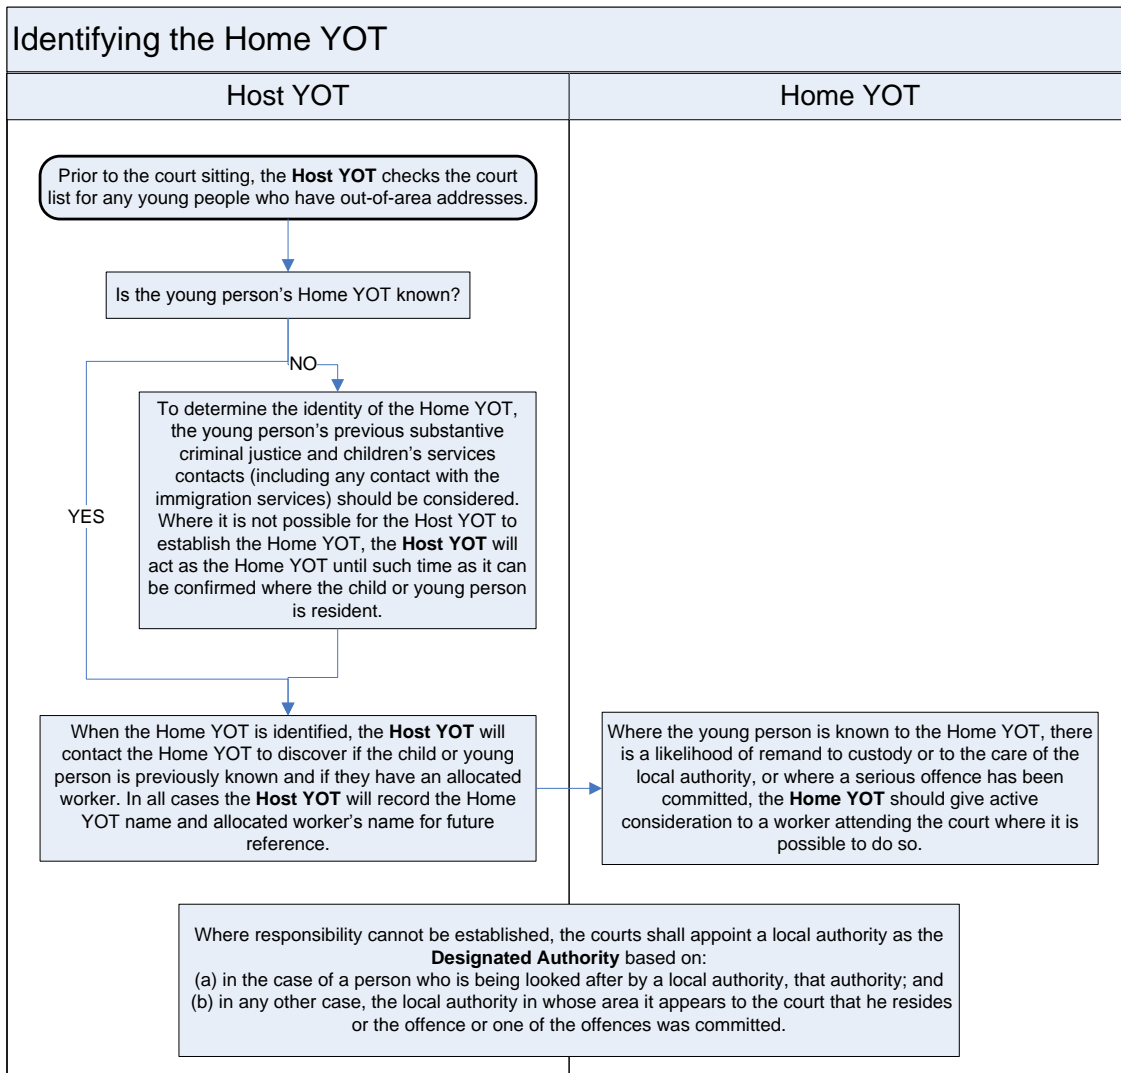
Identifying the Home YOT

Host YOT

Home YOT

Prior to the court sitting, the Host YOT checks the court list for any young people who have out-of-area addresses.

Is the young person's Home YOT known?

NO

YES

To determine the identity of the Home YOT, the young person's previous substantive criminal justice and children's services contacts (including any contact with the immigration services) should be considered. Where it is not possible for the Host YOT to establish the Home YOT, the Host YOT will act as the Home YOT until such time as it can be confirmed where the child or young person is resident.

When the Home YOT is identified, the Host YOT will contact the Home YOT to discover if the child or young person is previously known and if they have an allocated worker. In all cases the Host YOT will record the Home YOT name and allocated worker's name for future reference.

Where the young person is known to the Home YOT, there is a likelihood of remand to custody or to the care of the local authority, or where a serious offence has been committed, the Home YOT should give active consideration to a worker attending the court where it is possible to do so.

Where responsibility cannot be established, the courts shall appoint a local authority as the Designated Authority based on:
(a) in the case of a person who is being looked after by a local authority, that authority; and
(b) in any other case, the local authority in whose area it appears to the court that he resides or the offence or one of the offences was committed.